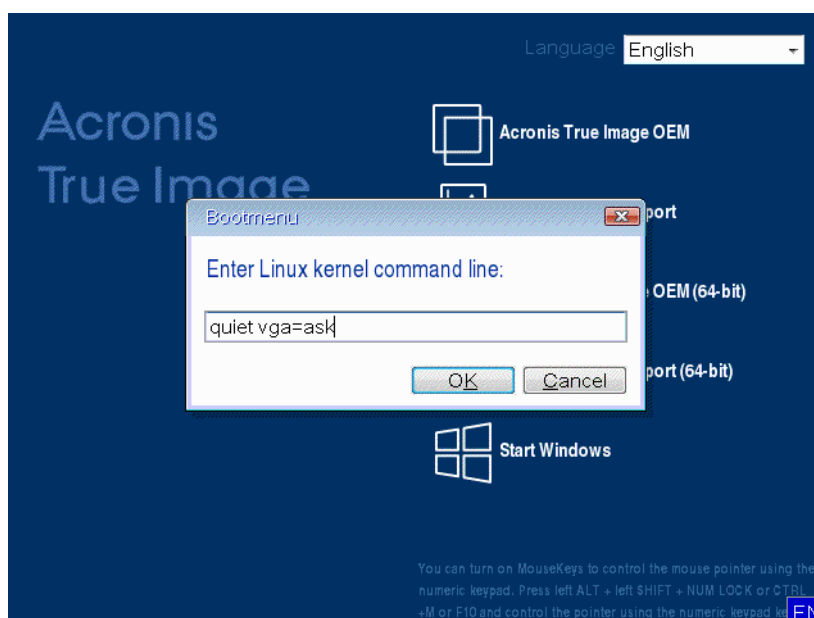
Language English

Acronis True Image

Acronis True Image OEM

port

e OEM (64-bit)

port (64-bit)

Start Windows

Bootmenu

Enter Linux kernel command line:

quiet vga=ask

OK Cancel

You can turn on MouseKeys to control the mouse pointer using the numeric keypad. Press left ALT + left SHIFT + NUM LOCK or CTRL +M or F10 and control the pointer using the numeric keypad ke

EN